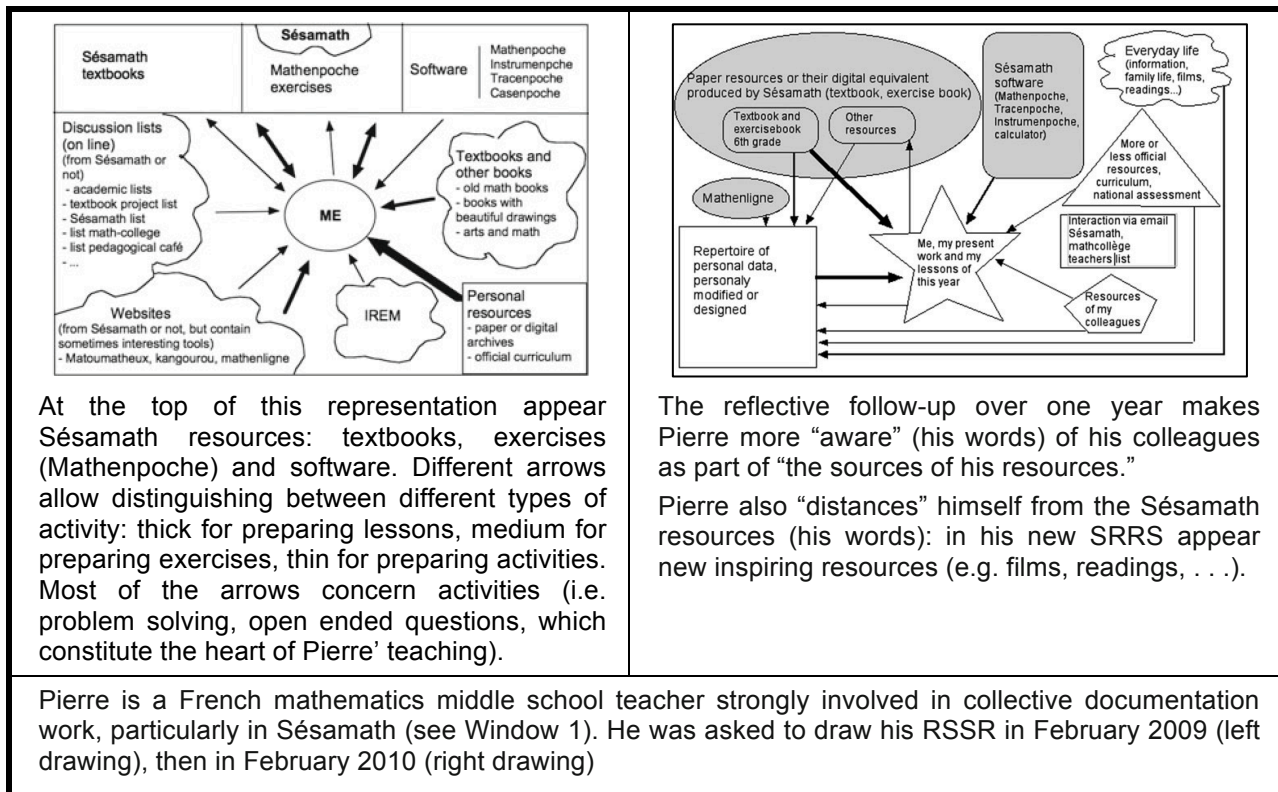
Sésamath textbooks

Sésamath

Mathenpoche exercises

Software

Mathenpoche
Instrumenpche
Tracenpoche
Casenpoche

Discussion lists (on line) (from Sésamath or not)
- academic lists
- textbook project list
- Sésamath list
- list math-college
- list pedagogical café
- ...

ME

Textbooks and other books
- old math books
- books with beautiful drawings
- arts and math

Websites (from Sésamath or not, but contain sometimes interesting tools)
- Matoumatheux, kangourou, mathenligne

IREM

Personal resources
- paper or digital archives
- official curriculum

At the top of this representation appear Sésamath resources: textbooks, exercises (Mathenpoche) and software. Different arrows allow distinguishing between different types of activity: thick for preparing lessons, medium for preparing exercises, thin for preparing activities. Most of the arrows concern activities (i.e. problem solving, open ended questions, which constitute the heart of Pierre' teaching).

Paper resources or their digital equivalent produced by Sésamath (textbook, exercise book)

Textbook and exercisebook 6th grade

Other resources

Sésamath software (Mathenpoche, Tracenpoche, Instrumenpoche, calculator)

Everyday life (information, family life, films, readings...)

More or less official resources, curriculum, national assessment

Mathenligne

Interaction via email Sésamath, mathcollège teachers list

Repertoire of personal data, personaly modified or designed

Me, my present work and my lessons of this year

Resources of my colleagues

The reflective follow-up over one year makes Pierre more “aware” (his words) of his colleagues as part of “the sources of his resources.”

Pierre also “distances” himself from the Sésamath resources (his words): in his new SRRS appear new inspiring resources (e.g. films, readings, . . .).

Pierre is a French mathematics middle school teacher strongly involved in collective documentation work, particularly in Sésamath (see Window 1). He was asked to draw his RSSR in February 2009 (left drawing), then in February 2010 (right drawing)